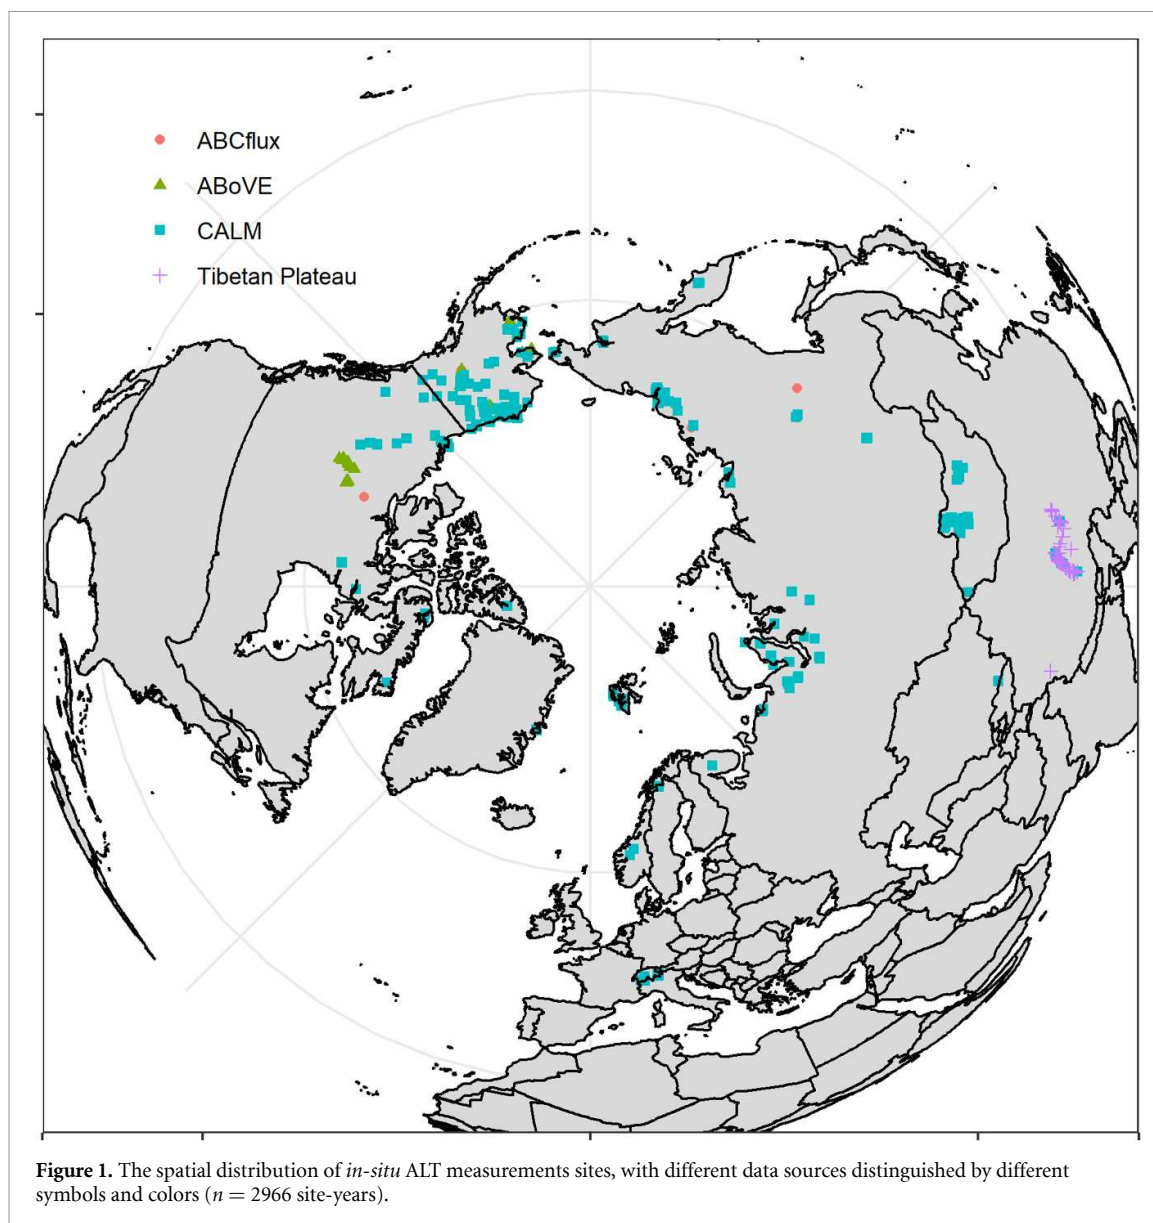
ABCflux
ABoVE
CALM
Tibetan Plateau

**Figure 1.** The spatial distribution of *in-situ* ALT measurements sites, with different data sources distinguished by different symbols and colors ($n = 2966$ site-years).